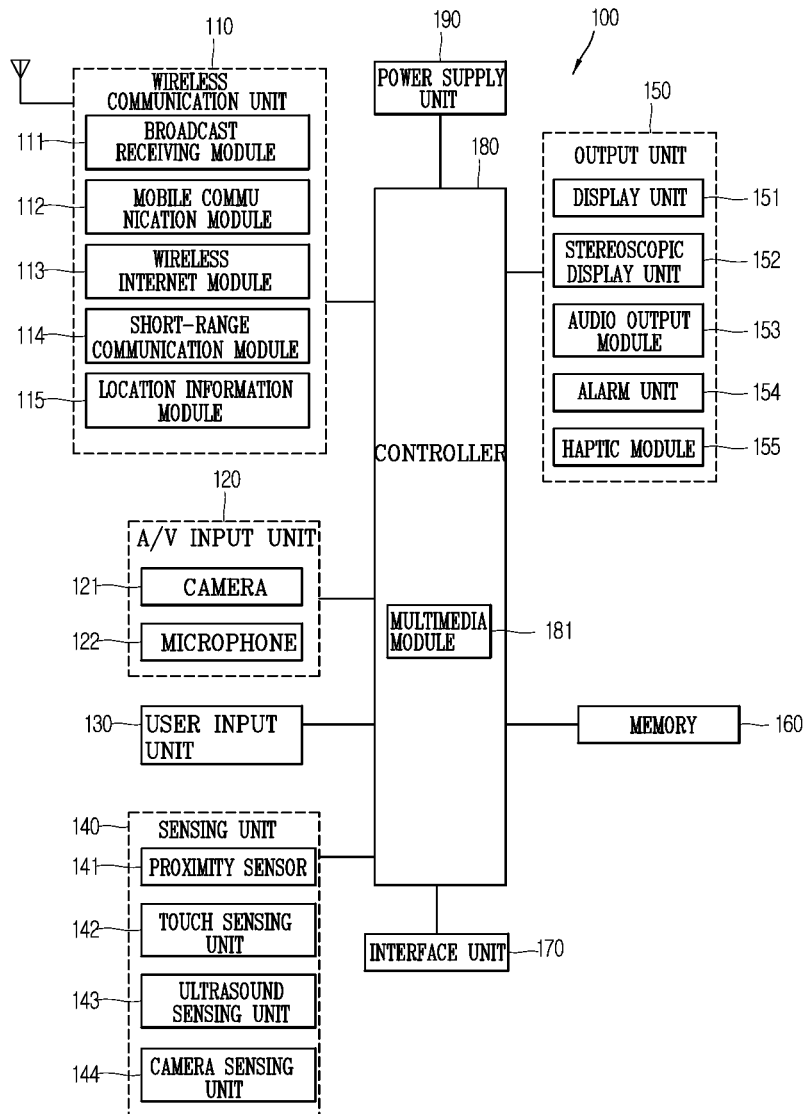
110

190

100

WIRELESS COMMUNICATION UNIT

POWER SUPPLY UNIT

150

111 BROADCAST RECEIVING MODULE

180

OUTPUT UNIT

112 MOBILE COMMU NICATION MODULE

DISPLAY UNIT 151

113 WIRELESS INTERNET MODULE

STEREOSCOPIC DISPLAY UNIT 152

114 SHORT-RANGE COMMUNICATION MODULE

AUDIO OUTPUT MODULE 153

115 LOCATION INFORMATION MODULE

ALARM UNIT 154

CONTROLLER

HAPTIC MODULE 155

120

A/V INPUT UNIT

121 CAMERA

MULTIMEDIA MODULE 181

122 MICROPHONE

130 USER INPUT UNIT

MEMORY 160

140 SENSING UNIT

141 PROXIMITY SENSOR

142 TOUCH SENSING UNIT

INTERFACE UNIT 170

143 ULTRASOUND SENSING UNIT

144 CAMERA SENSING UNIT